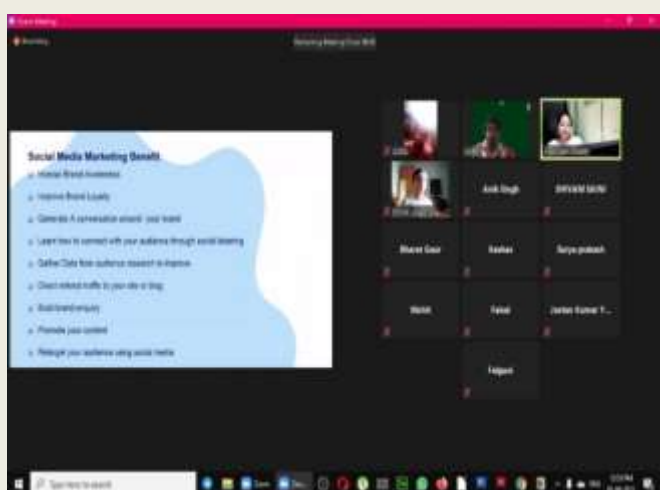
Zoom Meeting

Recording

Social Media Marketing Benefit

Increase Brand Awareness

Improve Brand Loyalty

Generate A conversation around your brand

Learn how to connect with your audience through social listening

Gather Data from audience research to improve

Direct referral traffic to your site or blog

Build brand empathy

Promote your content

Retarget your audience using social media

Ankit Singh

SHIVANI SAINI

Bharat Gaur

Keshav

Surya prakash

Mohit

Faisal

Jatan Kumar Y...

Falguni

Type here to search